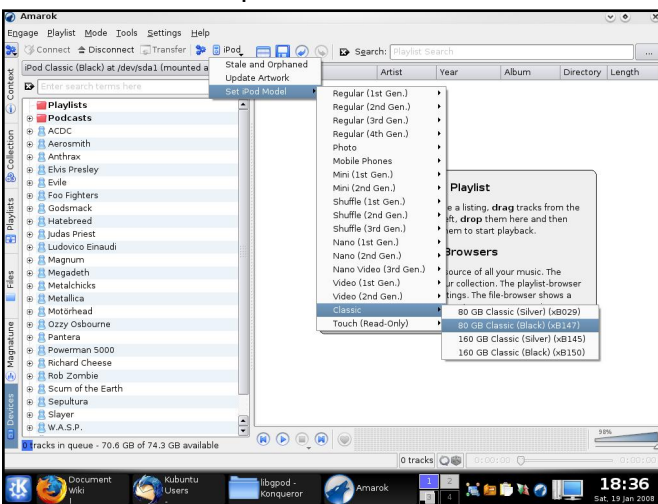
Amarok
Engage Playlist Mode Tools Settings Help
Connect Disconnect Transfer iPod
Search: Playlist Search
iPod Classic (Black) at /dev/sda1 (mounted a
Enter search terms here
Stale and Orphaned
Update Artwork
Set iPod Model
Artist Year Album Directory Length
Context
Collection
Playlists
Files
Magnatune
Devices
Playlists
Podcasts
ACDC
Aerosmith
Anthrax
Elvis Presley
Evile
Foo Fighters
Godsmack
Hatebreed
Judas Priest
Ludovico Einaudi
Magnum
Megadeth
Metalchicks
Metallica
Motörhead
Ozzy Osbourne
Pantera
Powerman 5000
Richard Cheese
Rob Zombie
Scum of the Earth
Sepultura
Slayer
W.A.S.P.
Regular (1st Gen.)
Regular (2nd Gen.)
Regular (3rd Gen.)
Regular (4th Gen.)
Photo
Mobile Phones
Mini (1st Gen.)
Mini (2nd Gen.)
Shuffle (1st Gen.)
Shuffle (2nd Gen.)
Shuffle (3rd Gen.)
Nano (1st Gen.)
Nano (2nd Gen.)
Nano Video (3rd Gen.)
Video (1st Gen.)
Video (2nd Gen.)
Classic
Touch (Read-Only)
80 GB Classic (Silver) (xB029)
80 GB Classic (Black) (xB147)
160 GB Classic (Silver) (xB145)
160 GB Classic (Black) (xB150)
Playlist
e a listing, drag tracks from the ft, drop them here and then em to start playback.
Browsers
ource of all your music. The ur collection. The playlist-browser tings. The file-browser shows a
0 tracks in queue - 70.6 GB of 74.3 GB available
98%
0 tracks 0:00:00 -0:00:00
Document Wiki
Kubuntu Users
libgpod - Konqueror
Amarok
1 2 3 4
18:36
Sat, 19 Jan 2008